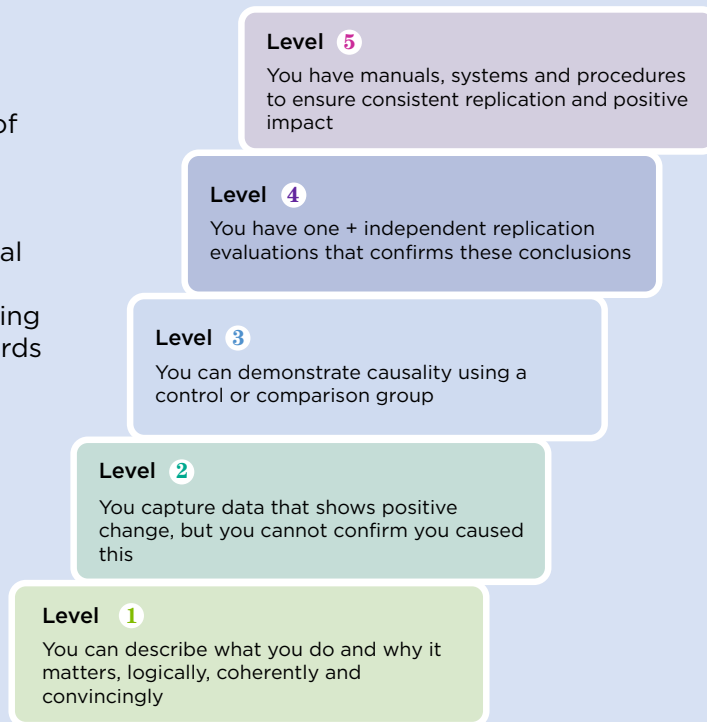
of

al

ing
rds

Level 5
You have manuals, systems and procedures to ensure consistent replication and positive impact

Level 4
You have one + independent replication evaluations that confirms these conclusions

Level 3
You can demonstrate causality using a control or comparison group

Level 2
You capture data that shows positive change, but you cannot confirm you caused this

Level 1
You can describe what you do and why it matters, logically, coherently and convincingly